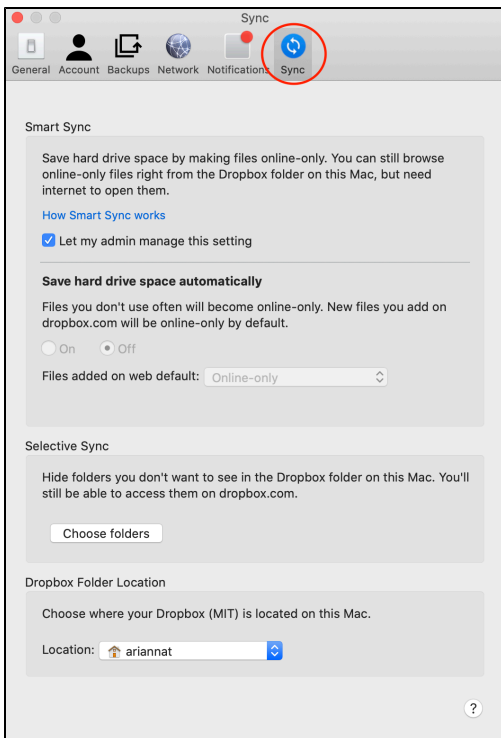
Sync

General Account Backups Network Notifications Sync

Smart Sync

Save hard drive space by making files online-only. You can still browse online-only files right from the Dropbox folder on this Mac, but need internet to open them.

How Smart Sync works

Let my admin manage this setting

Save hard drive space automatically

Files you don't use often will become online-only. New files you add on dropbox.com will be online-only by default.

On Off

Files added on web default: Online-only

Selective Sync

Hide folders you don't want to see in the Dropbox folder on this Mac. You'll still be able to access them on dropbox.com.

Choose folders

Dropbox Folder Location

Choose where your Dropbox (MIT) is located on this Mac.

Location: ariannat

?